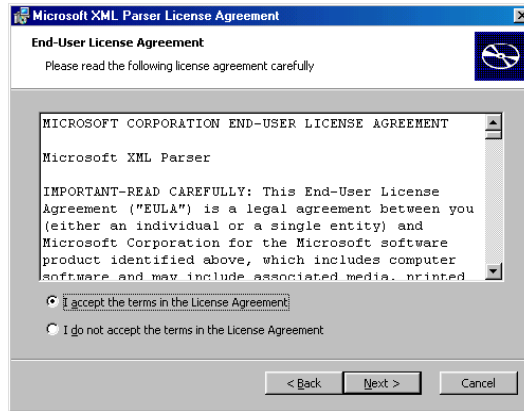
Microsoft XML Parser License Agreement

End-User License Agreement

Please read the following license agreement carefully

MICROSOFT CORPORATION END-USER LICENSE AGREEMENT

Microsoft XML Parser

IMPORTANT-READ CAREFULLY: This End-User License Agreement ("EULA") is a legal agreement between you (either an individual or a single entity) and Microsoft Corporation for the Microsoft software product identified above, which includes computer software and may include associated media, printed

I accept the terms in the License Agreement

I do not accept the terms in the License Agreement

< Back

Next >

Cancel